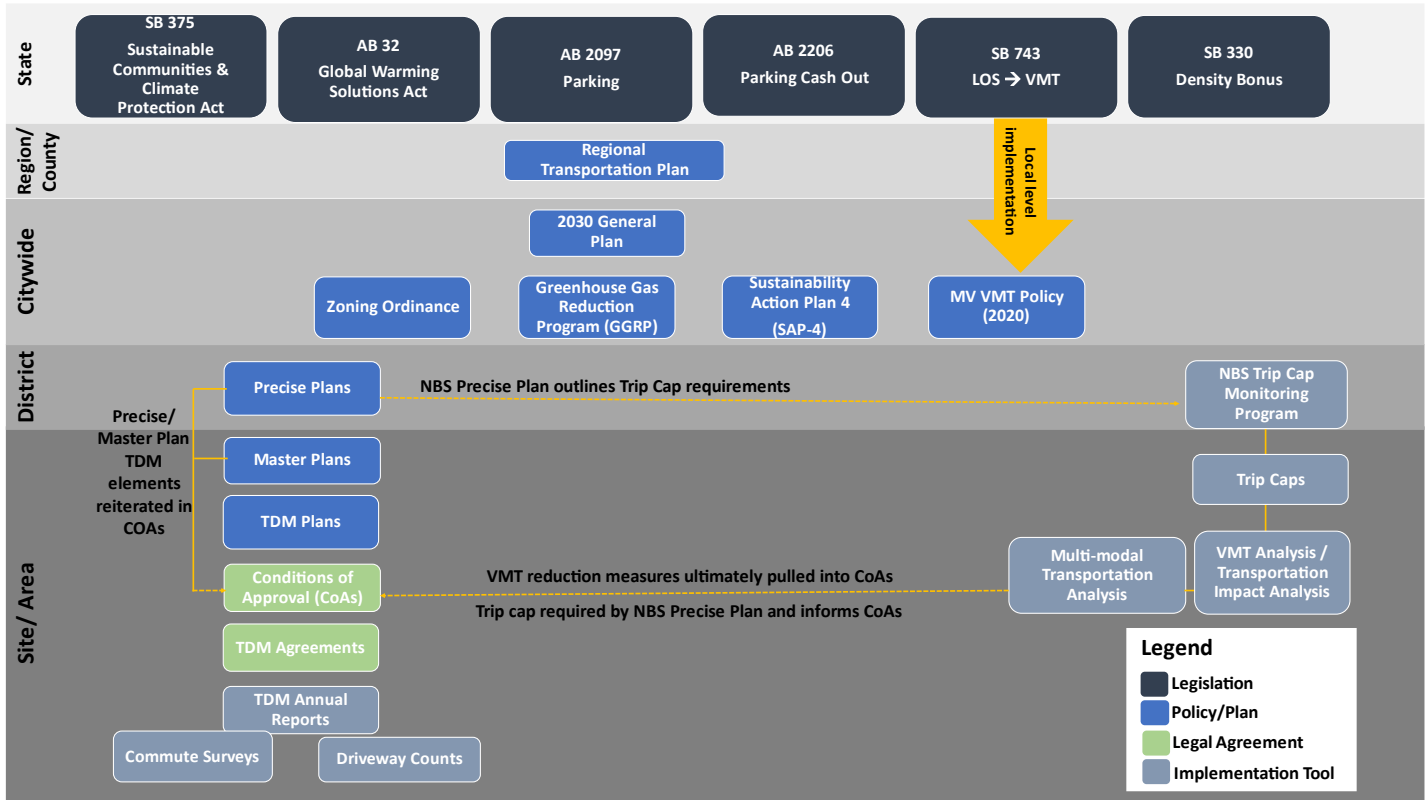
State

SB 375
Sustainable Communities & Climate Protection Act

AB 32
Global Warming Solutions Act

AB 2097
Parking

AB 2206
Parking Cash Out

SB 743
LOS → VMT

SB 330
Density Bonus

Region/ County

Regional Transportation Plan

Local level implementation

Citywide

2030 General Plan

Zoning Ordinance

Greenhouse Gas Reduction Program (GGRP)

Sustainability Action Plan 4 (SAP-4)

MV VMT Policy (2020)

District

Precise Plans

NBS Precise Plan outlines Trip Cap requirements

NBS Trip Cap Monitoring Program

Site/ Area

Precise/ Master Plan TDM elements reiterated in COAs

Master Plans

TDM Plans

Trip Caps

Conditions of Approval (CoAs)

VMT reduction measures ultimately pulled into CoAs

Trip cap required by NBS Precise Plan and informs CoAs

Multi-modal Transportation Analysis

VMT Analysis / Transportation Impact Analysis

TDM Agreements

TDM Annual Reports

Commute Surveys

Driveway Counts

Legend
Legislation
Policy/Plan
Legal Agreement
Implementation Tool